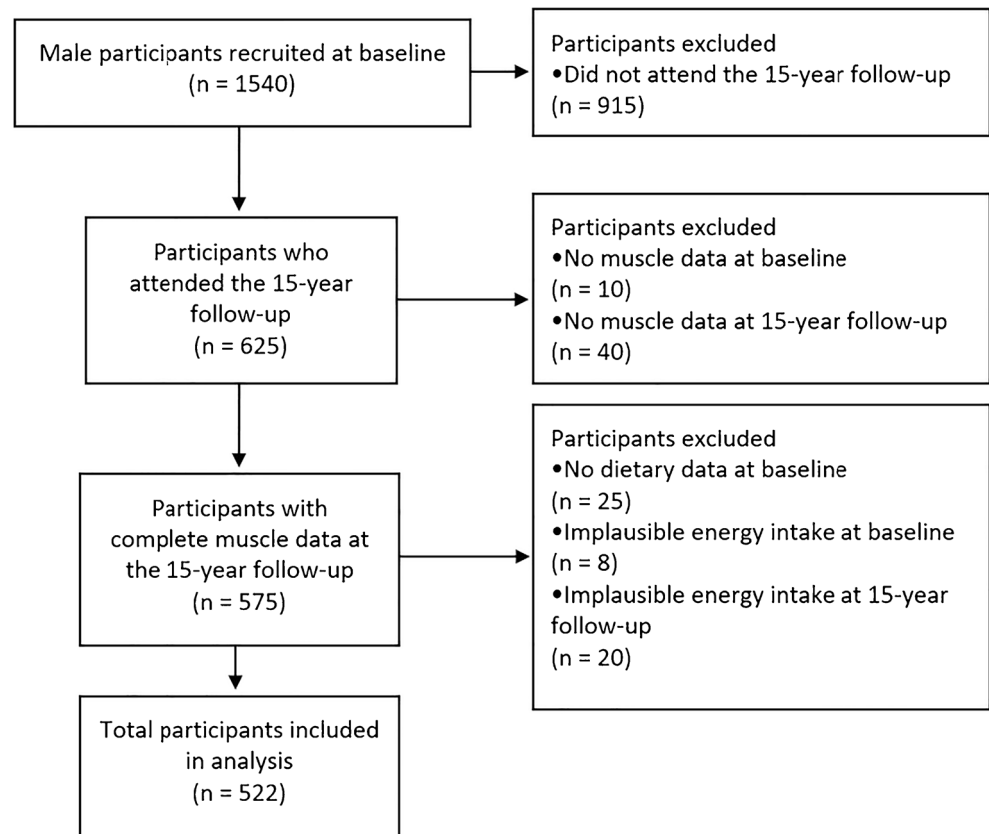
Male participants recruited at baseline
(n = 1540)

Participants excluded
•Did not attend the 15-year follow-up
(n = 915)

Participants who attended the 15-year follow-up
(n = 625)

Participants excluded
•No muscle data at baseline
(n = 10)
•No muscle data at 15-year follow-up
(n = 40)

Participants with complete muscle data at the 15-year follow-up
(n = 575)

Participants excluded
•No dietary data at baseline
(n = 25)
•Implausible energy intake at baseline
(n = 8)
•Implausible energy intake at 15-year follow-up
(n = 20)

Total participants included in analysis
(n = 522)